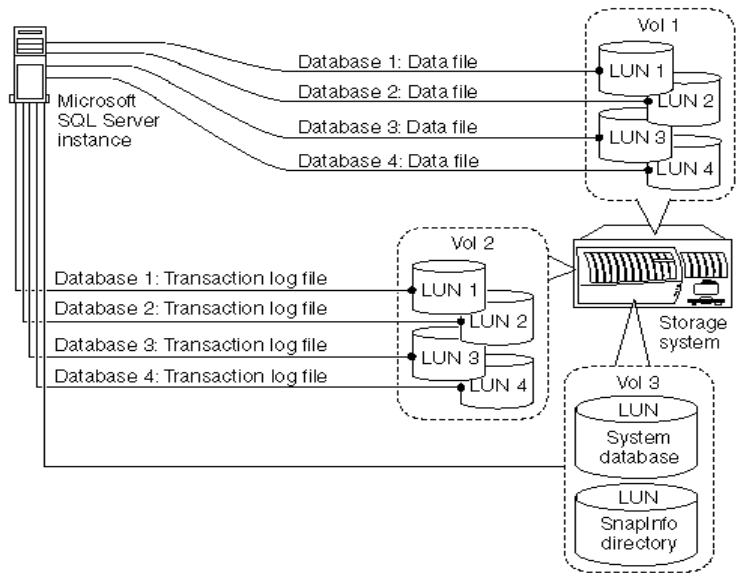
Vol 1

Microsoft SQL Server instance

Database 1: Data file
Database 2: Data file
Database 3: Data file
Database 4: Data file

LUN 1
LUN 2
LUN 3
LUN 4

Vol 2

Database 1: Transaction log file
Database 2: Transaction log file
Database 3: Transaction log file
Database 4: Transaction log file

LUN 1
LUN 2
LUN 3
LUN 4

Storage system

Vol 3

LUN
System database

LUN
SnapInfo directory